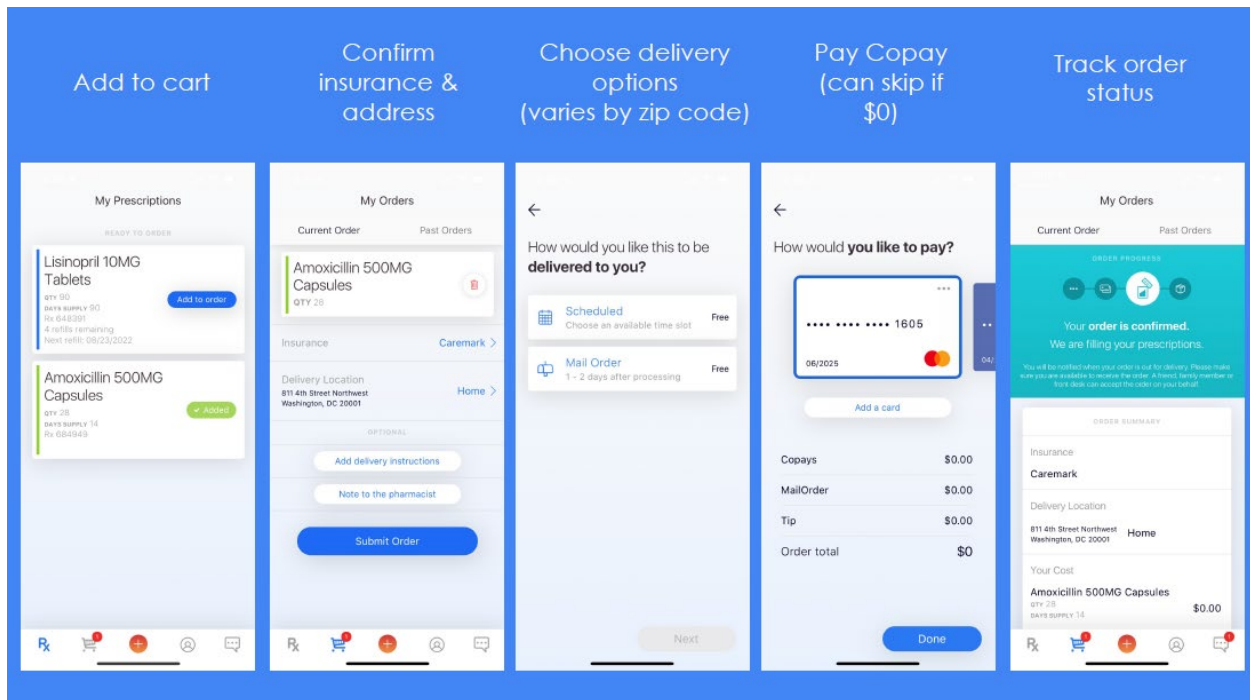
Add to cart

Confirm insurance & address

Choose delivery options (varies by zip code)

Pay Copay (can skip if $0)

Track order status

My Prescriptions

READY TO ORDER

Lisinopril 10MG Tablets
QTY 90
DAYS SUPPLY 90
Rx 648391
4 refills remaining
Next refill: 08/23/2022

Add to order

Amoxicillin 500MG Capsules
QTY 28
DAYS SUPPLY 14
Rx 684949

Added

Rx

My Orders

Current Order Past Orders

Amoxicillin 500MG Capsules
QTY 28

Insurance Caremark

Delivery Location
811 4th Street Northwest
Washington, DC 20001
Home

OPTIONAL

Add delivery instructions

Note to the pharmacist

Submit Order

Rx

How would you like this to be **delivered to you?**

Scheduled
Choose an available time slot
Free

Mail Order
1 - 2 days after processing
Free

Next

How would **you like to pay?**

•••• •••• •••• 1605
06/2025

04/

Add a card

Copays $0.00
MailOrder $0.00
Tip $0.00
Order total $0

Done

My Orders

Current Order Past Orders

ORDER PROGRESS

Your **order is confirmed.**
We are filling your prescriptions.

You will be notified when your order is out for delivery. Please make sure you are available to receive the order. A friend, family member or front desk can accept the order on your behalf.

ORDER SUMMARY

Insurance
Caremark

Delivery Location
811 4th Street Northwest
Washington, DC 20001
Home

Your Cost
Amoxicillin 500MG Capsules
QTY 28
DAYS SUPPLY 14
$0.00

Rx